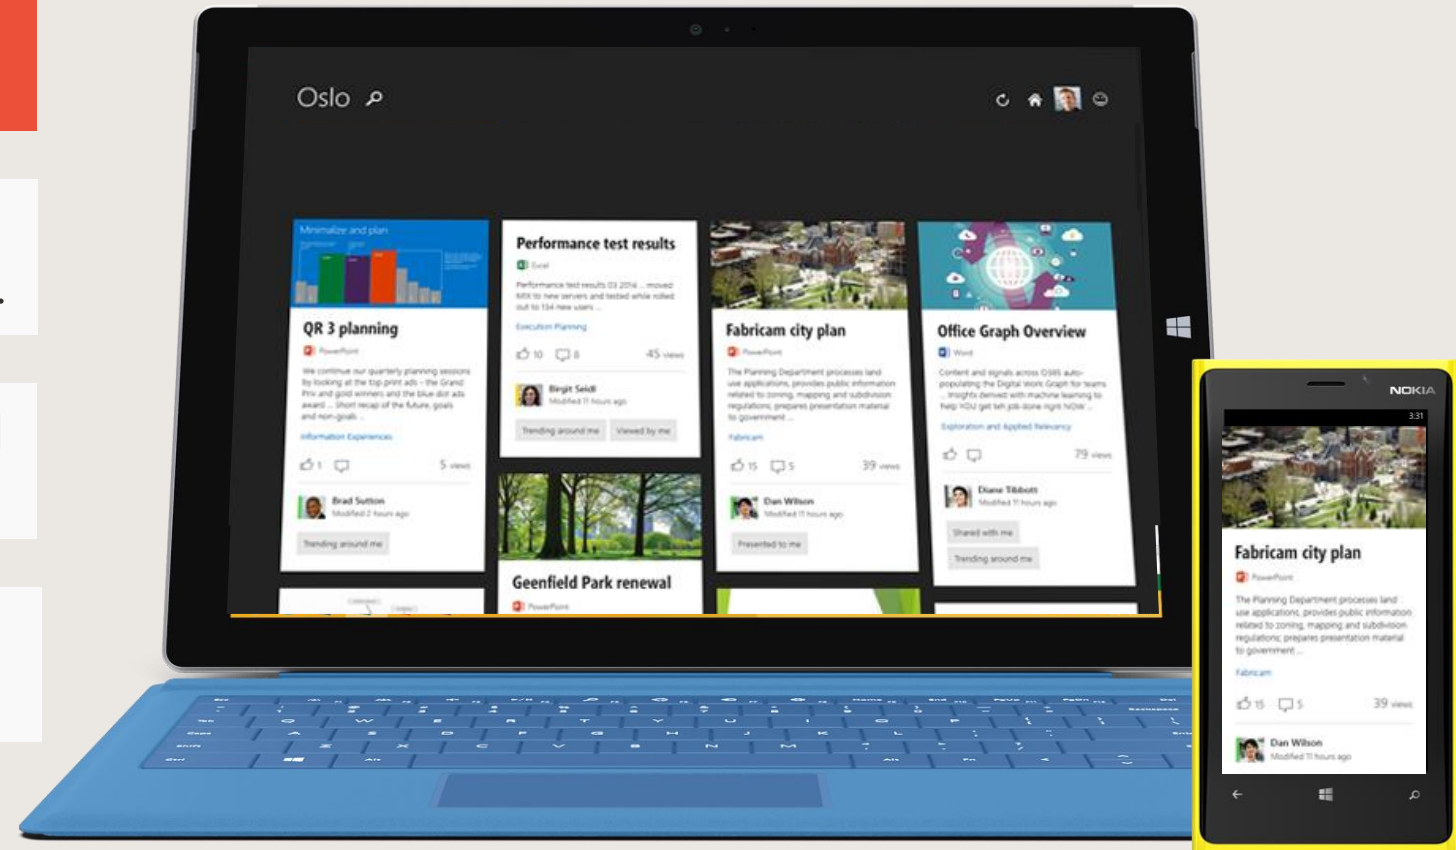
Oslo

Minimalize and plan

QR 3 planning

PowerPoint

We continue our quarterly planning sessions by looking at the top print ads – the Grand Prix and gold winners and the blue dot ads award ... Short recap of the future, goals and non-goals ...

Information Experiences

1 5 views

Brad Sutton
Modified 2 hours ago

Trending around me

Performance test results

Excel

Performance test results 03 2014 ... moved MIX to new servers and tested while rolled out to 134 new users ...

Execution Planning

10 8 45 views

Birgit Seidl
Modified 11 hours ago

Trending around me Viewed by me

Geenfield Park renewal

PowerPoint

Fabricam city plan

PowerPoint

The Planning Department processes land use applications, provides public information related to zoning, mapping and subdivision regulations, prepares presentation material to government ...

Fabricam

15 5 39 views

Dan Wilson
Modified 11 hours ago

Presented to me

Office Graph Overview

Word

Content and signals across O365 auto-populating the Digital Work Graph for teams ... Insights derived with machine learning to help YOU get teh job done right NOW ...

Exploration and Applied Relevancy

79 views

Diane Tibbott
Modified 11 hours ago

Shared with me

Trending around me

NOKIA

3:31

Fabricam city plan

PowerPoint

The Planning Department processes land use applications, provides public information related to zoning, mapping and subdivision regulations, prepares presentation material to government ...

Fabricam

15 5 39 views

Dan Wilson
Modified 11 hours ago